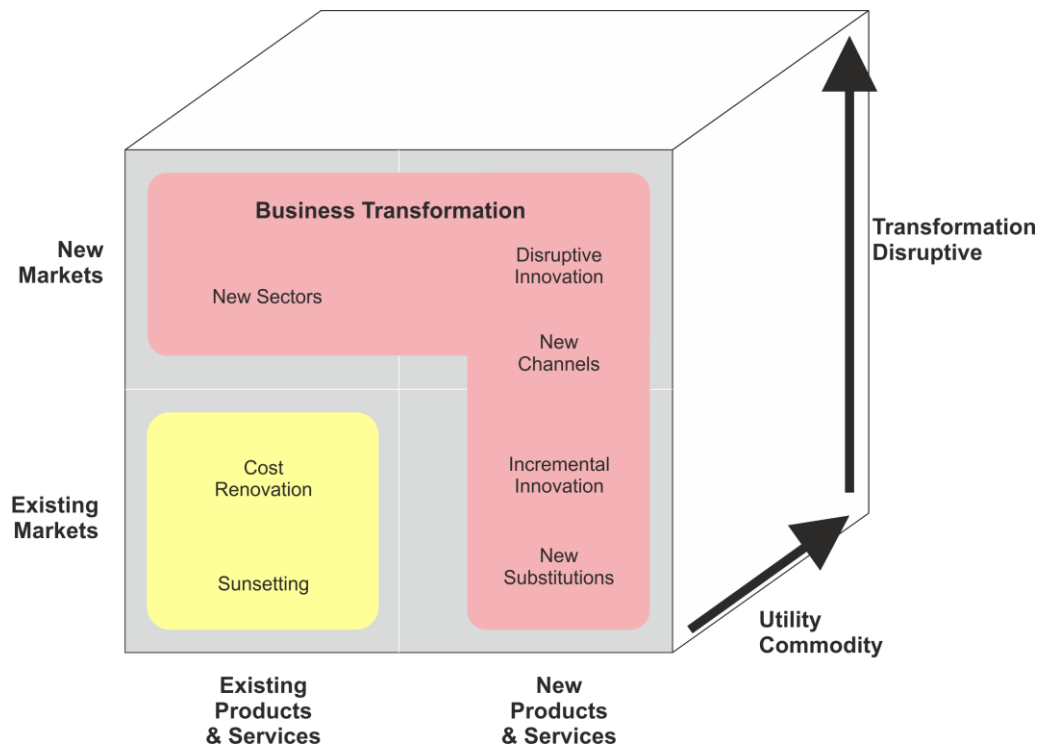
Business Transformation

New Markets

New Sectors

Disruptive Innovation

New Channels

Transformation Disruptive

Existing Markets

Cost Renovation

Sunsetting

Incremental Innovation

New Substitutions

Utility Commodity

Existing Products & Services

New Products & Services